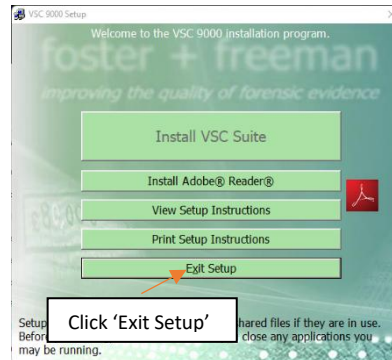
VSC 9000 Setup

Welcome to the VSC 9000 installation program.

foster + freeman

improving the quality of forensic evidence

Install VSC Suite

Install Adobe® Reader®

View Setup Instructions

Print Setup Instructions

Exit Setup

Setup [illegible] hared files if they are in use. Befor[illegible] close any applications you may be running.

Click 'Exit Setup'